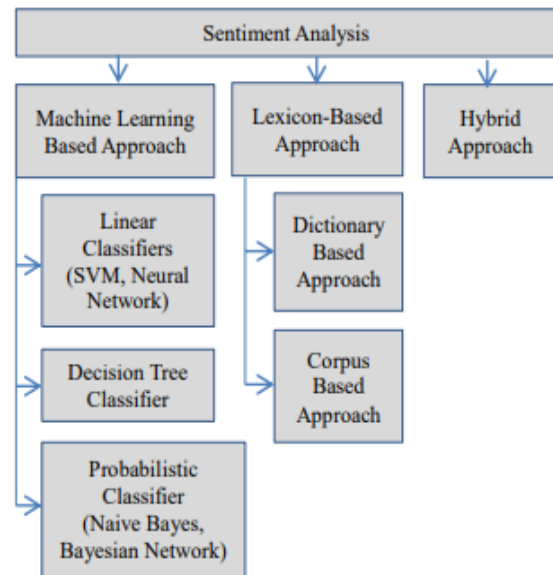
Sentiment Analysis

Machine Learning Based Approach

Lexicon-Based Approach

Hybrid Approach

Linear Classifiers (SVM, Neural Network)

Decision Tree Classifier

Probabilistic Classifier (Naive Bayes, Bayesian Network)

Dictionary Based Approach

Corpus Based Approach